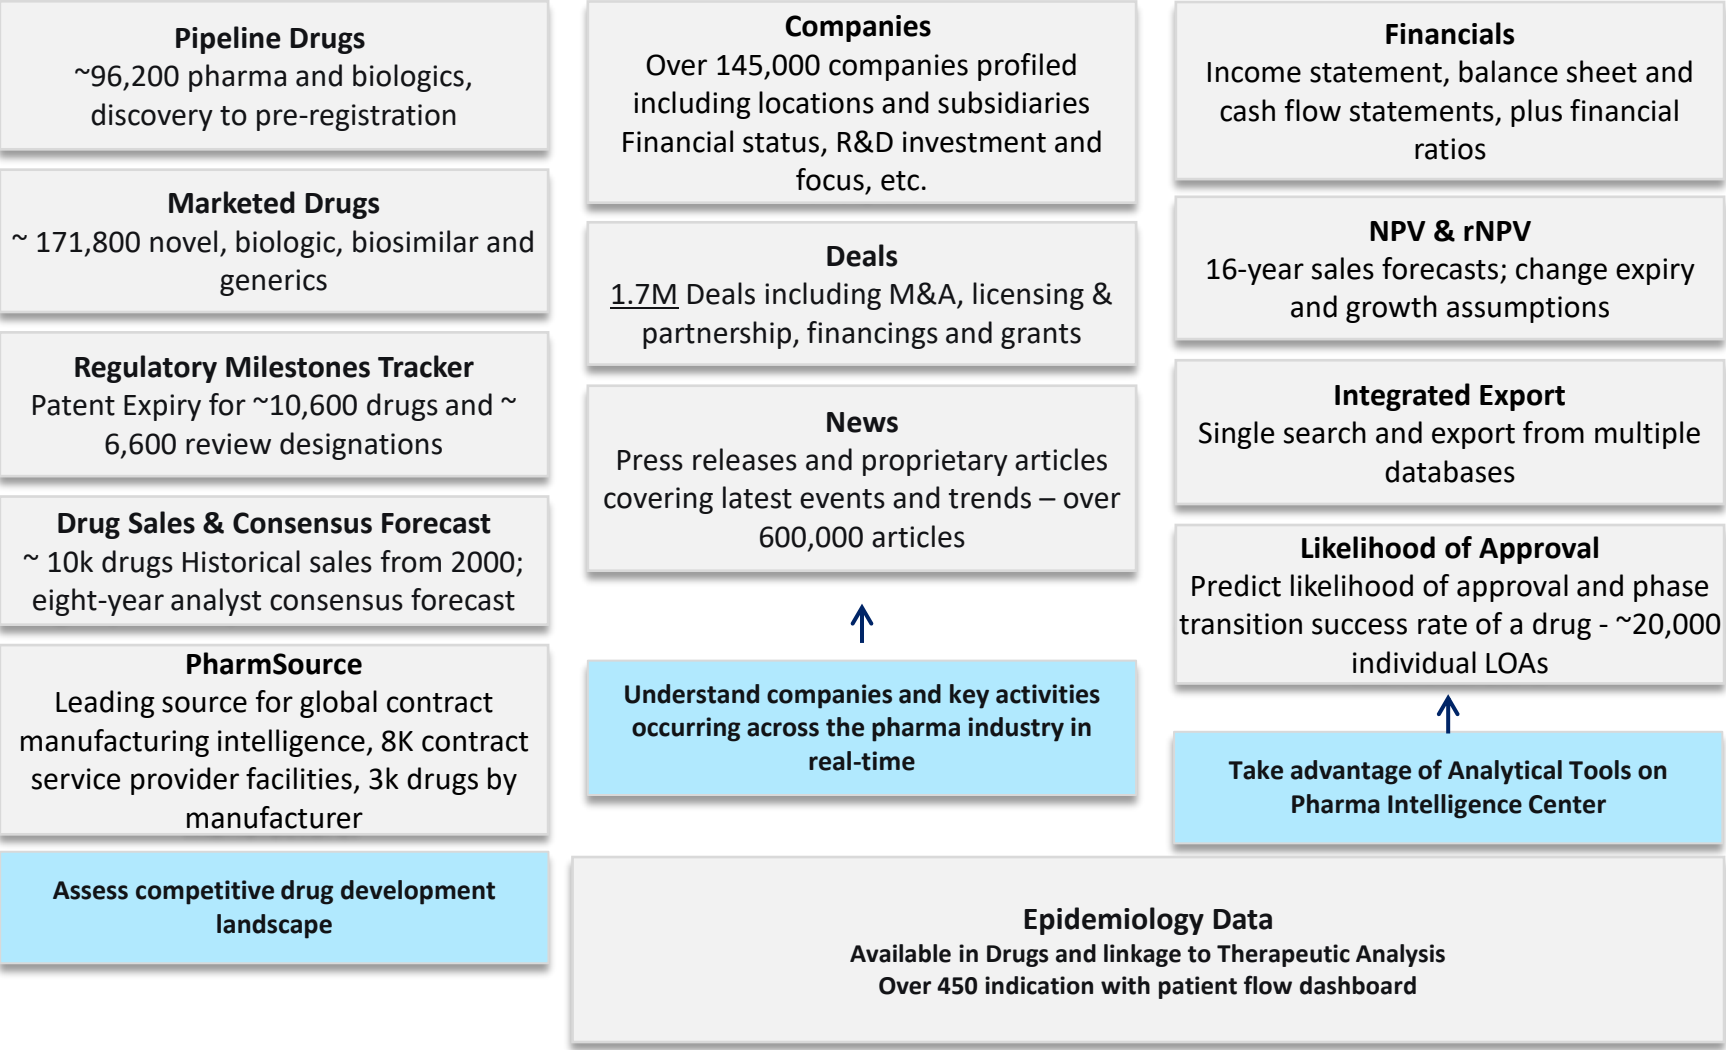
Pipeline Drugs
~96,200 pharma and biologics, discovery to pre-registration

Marketed Drugs
~ 171,800 novel, biologic, biosimilar and generics

Regulatory Milestones Tracker
Patent Expiry for ~10,600 drugs and ~ 6,600 review designations

Drug Sales & Consensus Forecast
~ 10k drugs Historical sales from 2000; eight-year analyst consensus forecast

PharmSource
Leading source for global contract manufacturing intelligence, 8K contract service provider facilities, 3k drugs by manufacturer

Assess competitive drug development landscape

Companies
Over 145,000 companies profiled including locations and subsidiaries Financial status, R&D investment and focus, etc.

Deals
1.7M Deals including M&A, licensing & partnership, financings and grants

News
Press releases and proprietary articles covering latest events and trends – over 600,000 articles

Understand companies and key activities occurring across the pharma industry in real-time

Financials
Income statement, balance sheet and cash flow statements, plus financial ratios

NPV & rNPV
16-year sales forecasts; change expiry and growth assumptions

Integrated Export
Single search and export from multiple databases

Likelihood of Approval
Predict likelihood of approval and phase transition success rate of a drug - ~20,000 individual LOAs

Take advantage of Analytical Tools on Pharma Intelligence Center

Epidemiology Data
Available in Drugs and linkage to Therapeutic Analysis
Over 450 indication with patient flow dashboard